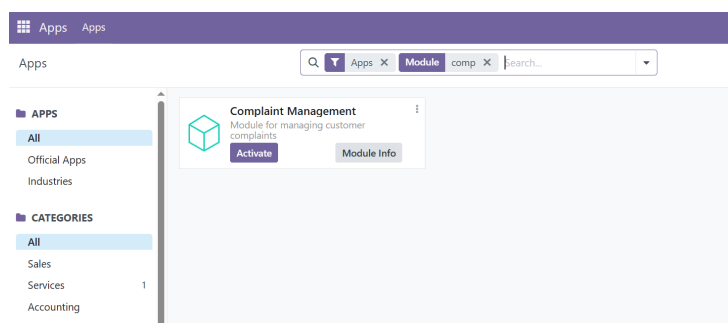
Apps Apps

Apps

Apps × Module comp × Search...

APPS
All
Official Apps
Industries

CATEGORIES
All
Sales
Services 1
Accounting

Complaint Management
Module for managing customer complaints
Activate
Module Info